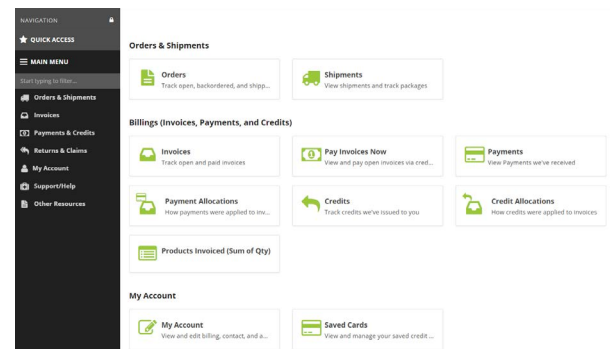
NAVIGATION
QUICK ACCESS
MAIN MENU
Start typing to filter...
Orders & Shipments
Invoices
Payments & Credits
Returns & Claims
My Account
Support/Help
Other Resources

Orders & Shipments

Orders
Track open, backordered, and shipp...

Shipments
View shipments and track packages

Billings (Invoices, Payments, and Credits)

Invoices
Track open and paid invoices

Pay Invoices Now
View and pay open invoices via cred...

Payments
View Payments we've received

Payment Allocations
How payments were applied to inv...

Credits
Track credits we've issued to you

Credit Allocations
How credits were applied to invoices

Products Invoiced (Sum of Qty)

My Account

My Account
View and edit billing, contact, and a...

Saved Cards
View and manage your saved credit ...